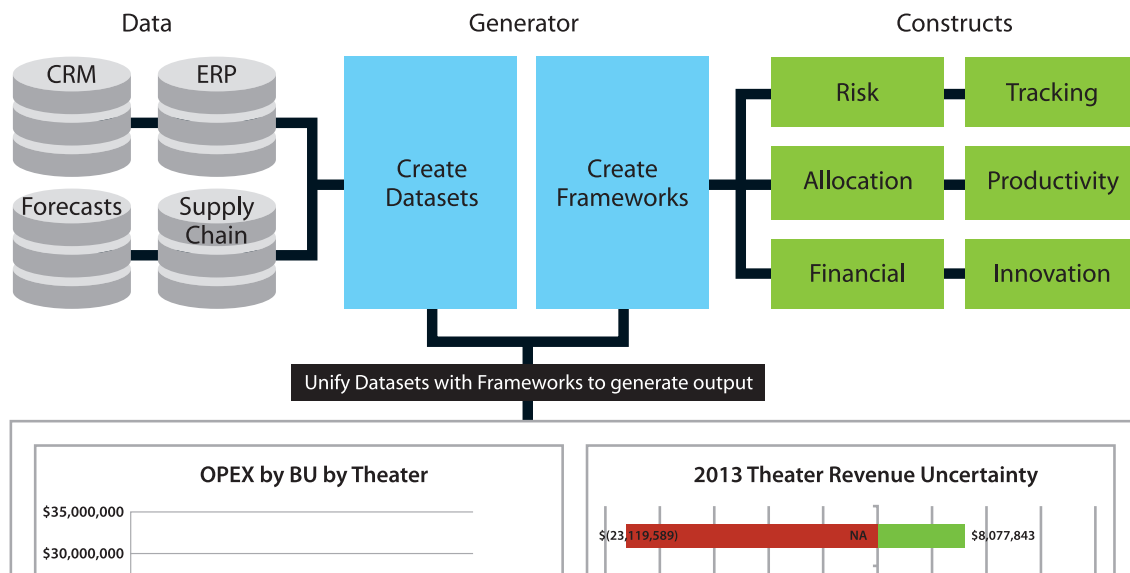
Data

Generator

Constructs

CRM

ERP

Forecasts

Supply Chain

Create Datasets

Create Frameworks

Risk

Tracking

Allocation

Productivity

Financial

Innovation

Unify Datasets with Frameworks to generate output

OPEX by BU by Theater

$35,000,000

$30,000,000

2013 Theater Revenue Uncertainty

$(23,119,589)

NA

$8,077,843